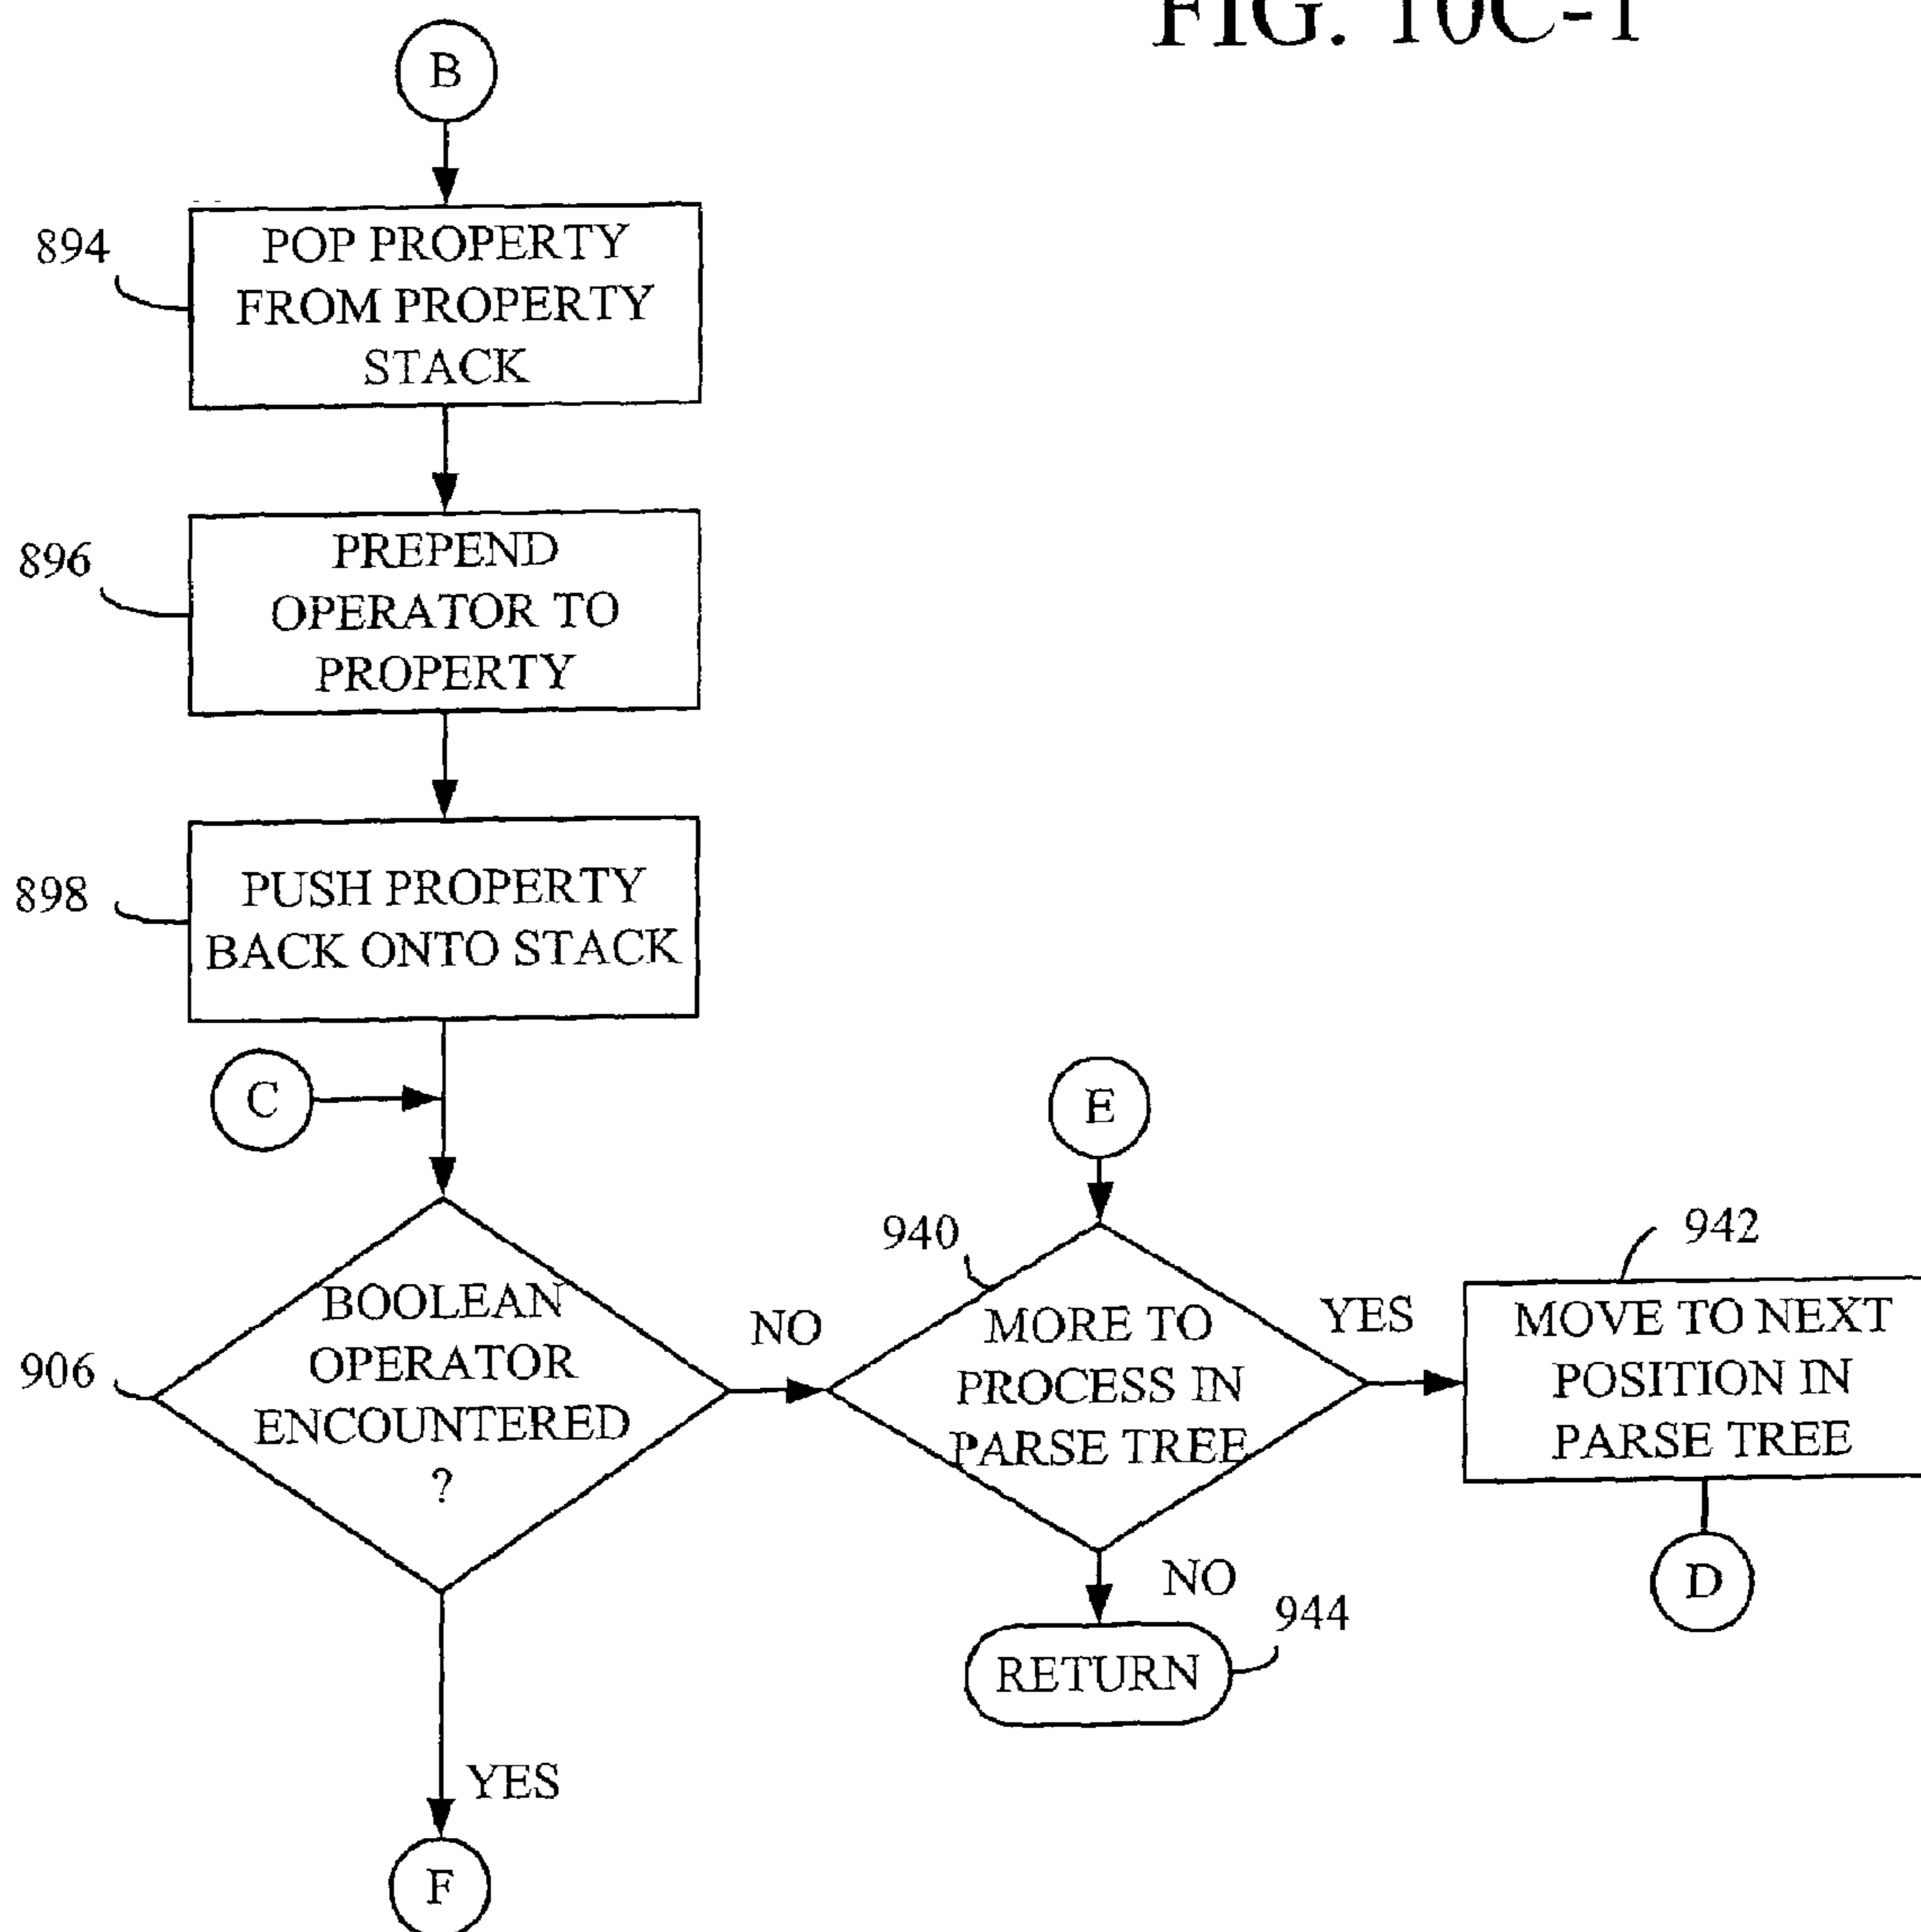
FIG. 10C-1

B

894 POP PROPERTY FROM PROPERTY STACK

896 PREPEND OPERATOR TO PROPERTY

898 PUSH PROPERTY BACK ONTO STACK

C

E

940

942

906 BOOLEAN OPERATOR ENCOUNTERED ?

NO

MORE TO PROCESS IN PARSE TREE

YES

MOVE TO NEXT POSITION IN PARSE TREE

NO

944

RETURN

D

YES

F